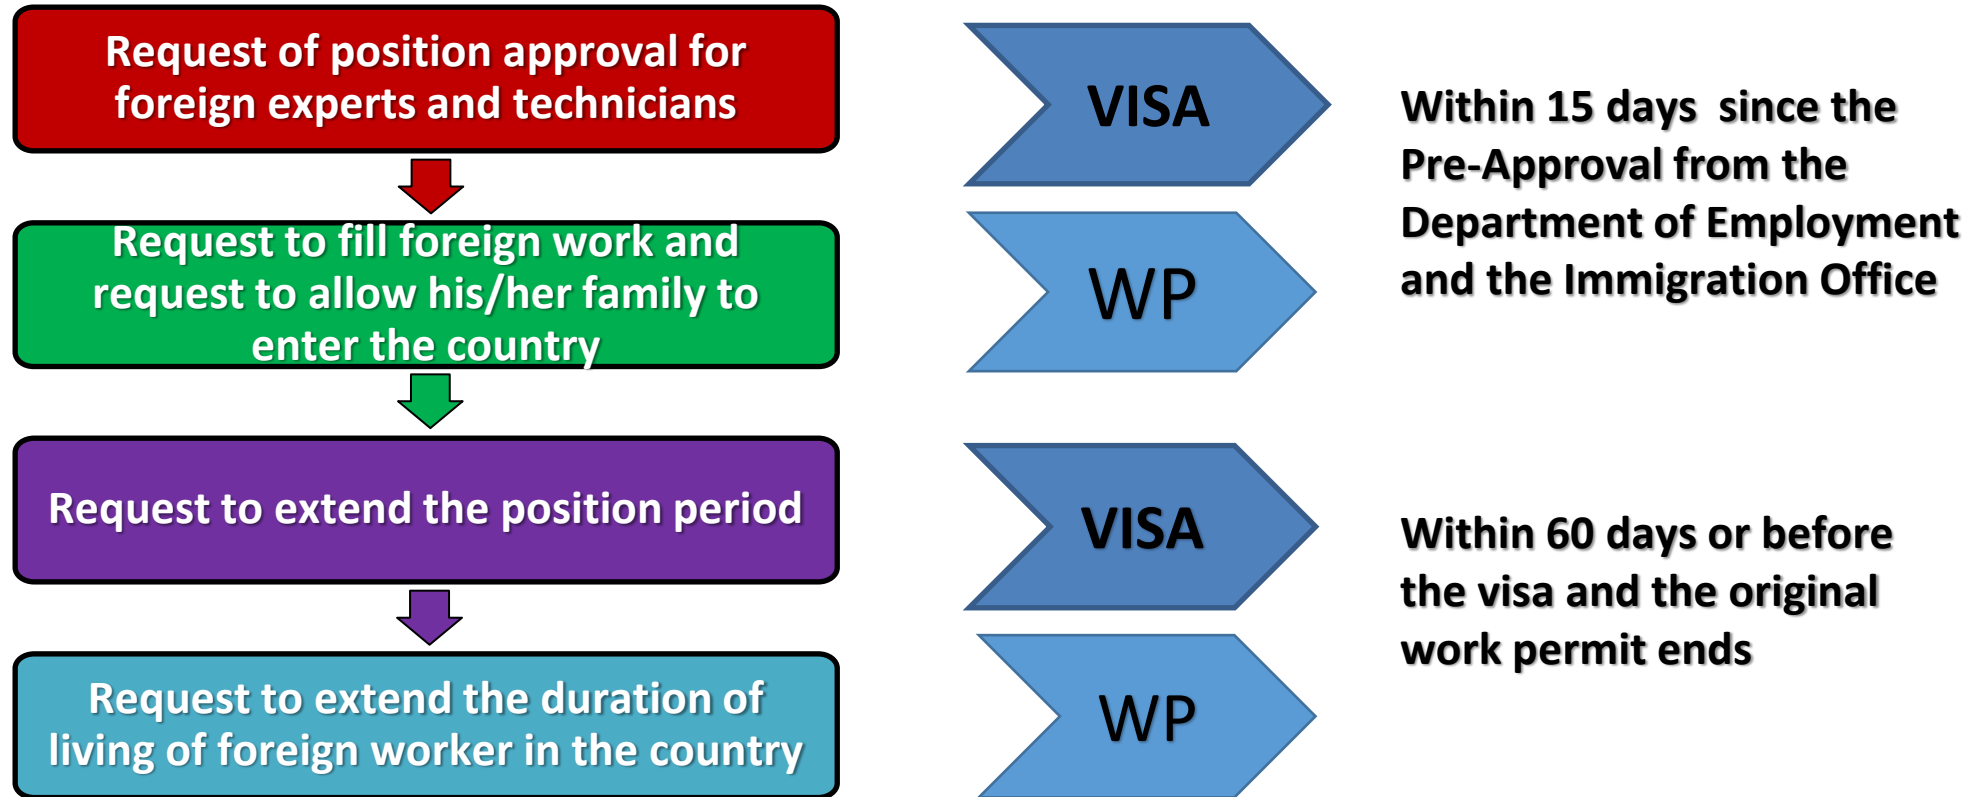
Request of position approval for foreign experts and technicians

Request to fill foreign work and request to allow his/her family to enter the country

Request to extend the position period

Request to extend the duration of living of foreign worker in the country

VISA

WP

Within 15 days since the Pre-Approval from the Department of Employment and the Immigration Office

VISA

WP

Within 60 days or before the visa and the original work permit ends